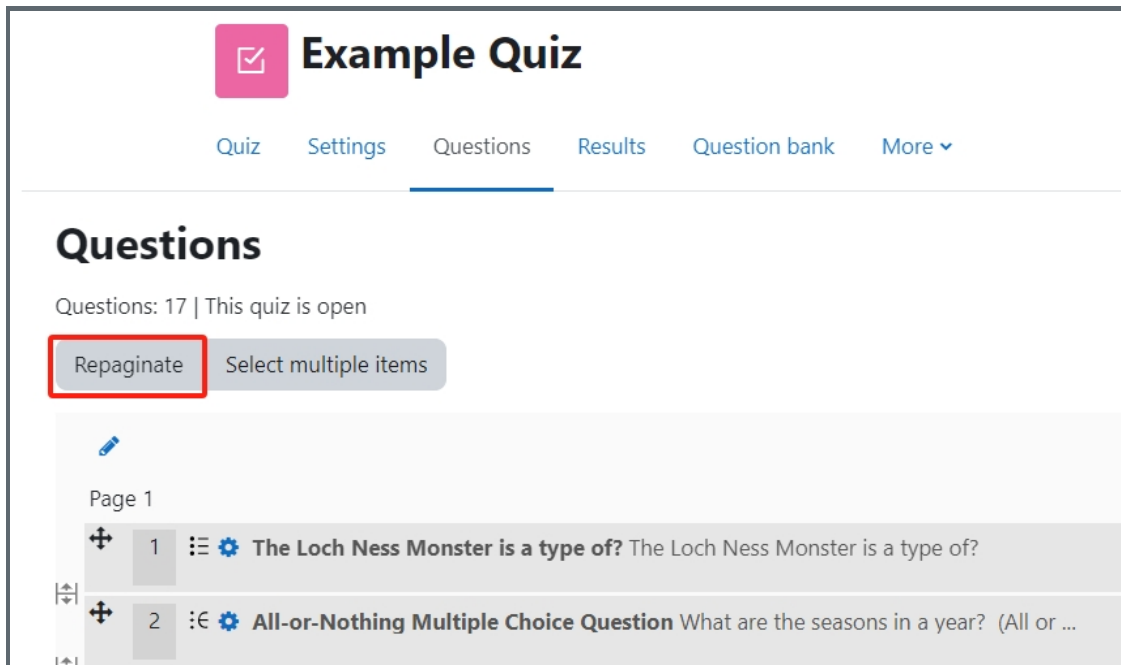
Example Quiz

Quiz Settings Questions Results Question bank More

Questions

Questions: 17 | This quiz is open

Repaginate Select multiple items

Page 1

1 The Loch Ness Monster is a type of? The Loch Ness Monster is a type of?

2 All-or-Nothing Multiple Choice Question What are the seasons in a year? (All or ...